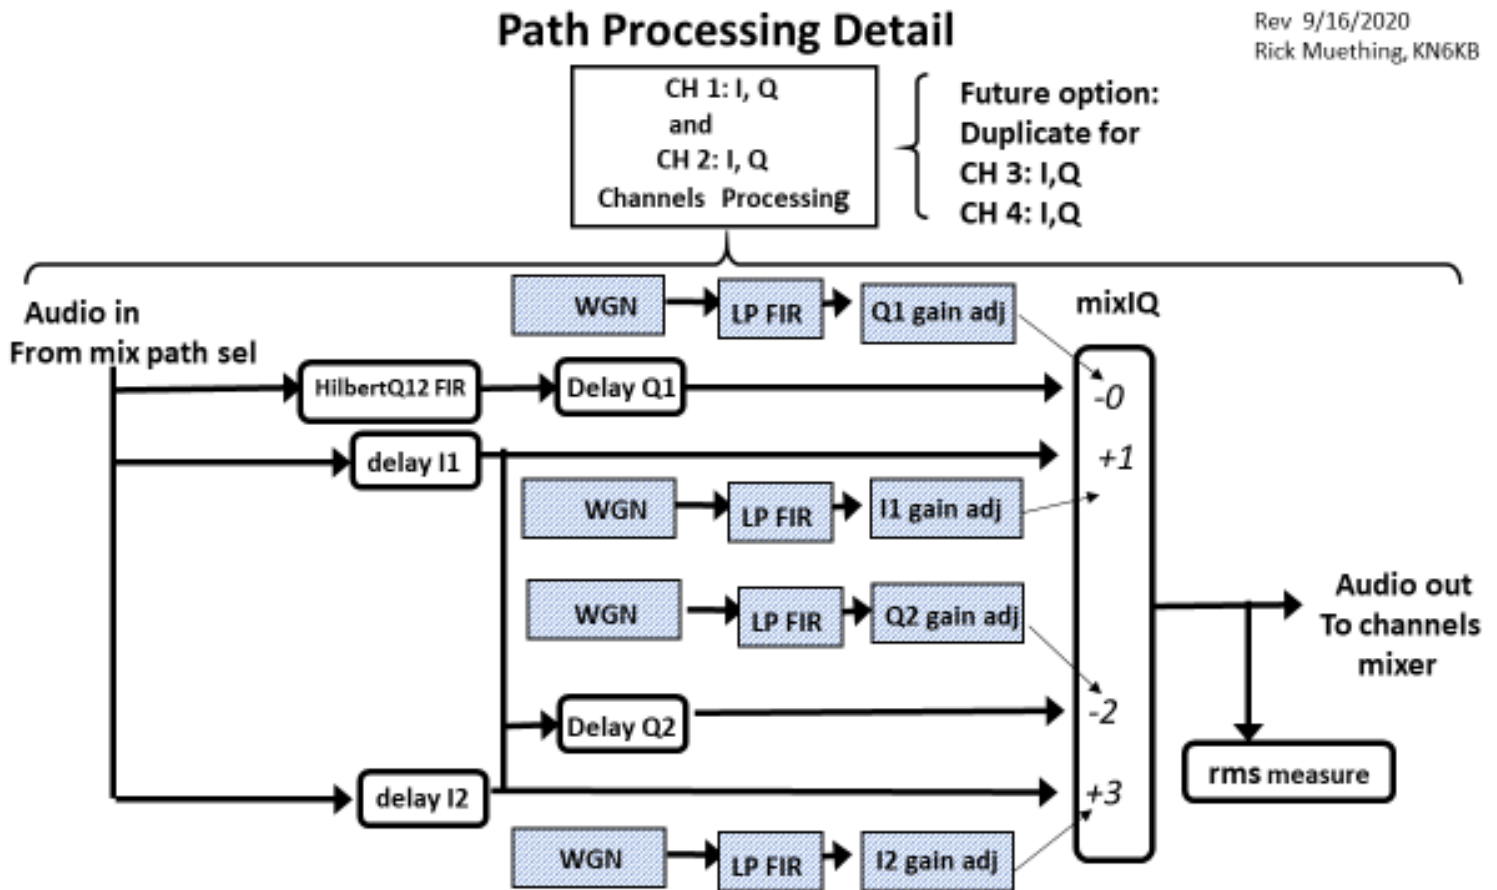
Path Processing Detail

Rev 9/16/2020
Rick Muething, KN6KB

CH 1: I, Q
and
CH 2: I, Q
Channels Processing

Future option:
Duplicate for
CH 3: I,Q
CH 4: I,Q

Audio in
From mix path sel

WGN
LP FIR
Q1 gain adj
mixIQ
HilbertQ12 FIR
Delay Q1
-0
delay I1
+1
WGN
LP FIR
I1 gain adj
WGN
LP FIR
Q2 gain adj
Audio out
To channels
mixer
Delay Q2
-2
rms measure
delay I2
+3
WGN
LP FIR
I2 gain adj